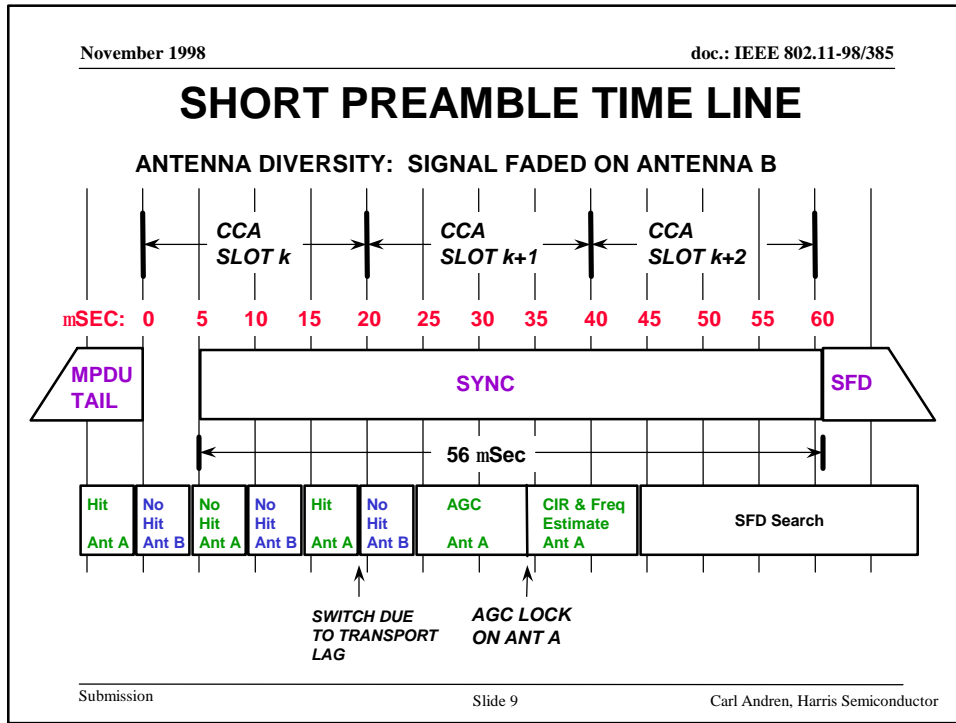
November 1998

doc.: IEEE 802.11-98/385

SHORT PREAMBLE TIME LINE

ANTENNA DIVERSITY: SIGNAL FADED ON ANTENNA B

CCA SLOT k

CCA SLOT k+1

CCA SLOT k+2

mSEC: 0 5 10 15 20 25 30 35 40 45 50 55 60

MPDU TAIL

SYNC

SFD

56 mSec

| Hit Ant A | No Hit Ant B | No Hit Ant A | No Hit Ant B | Hit Ant A | No Hit Ant B | AGC Ant A | CIR & Freq Estimate Ant A | SFD Search |
|---|---|---|---|---|---|---|---|---|

SWITCH DUE TO TRANSPORT LAG

AGC LOCK ON ANT A

Submission

Slide 9

Carl Andren, Harris Semiconductor